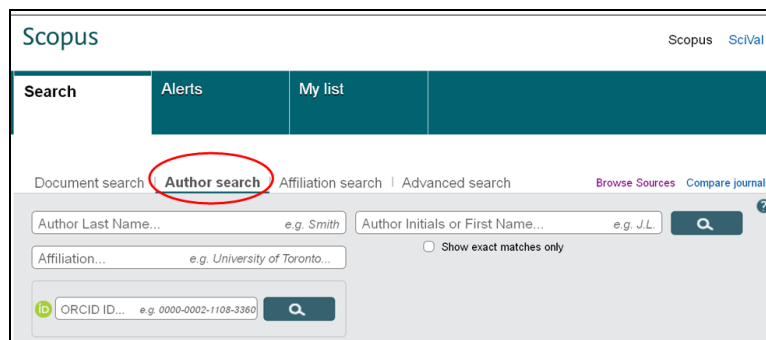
Scopus

Scopus SciVal

Search

Alerts

My list

Document search | Author search | Affiliation search | Advanced search

Browse Sources Compare journal

Author Last Name... e.g. Smith

Author Initials or First Name... e.g. J.L.

Show exact matches only

Affiliation... e.g. University of Toronto...

iD ORCID ID... e.g. 0000-0002-1108-3360